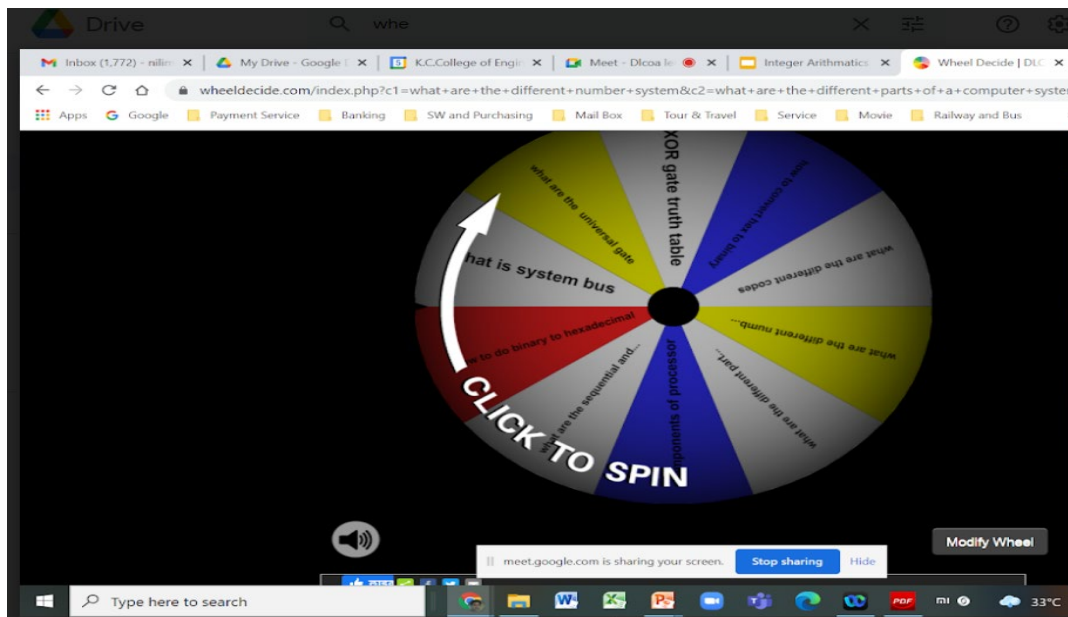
Drive

whe

Inbox (1,772) - nilim

My Drive - Google

K.C.College of Engi

Meet - Dlcoa le

Integer Arithmatics

Wheel Decide | DLC

wheeldecide.com/index.php?c1=what+are+the+different+number+system&c2=what+are+the+different+parts+of+a+computer+syste

Apps

Google

Payment Service

Banking

SW and Purchasing

Mail Box

Tour & Travel

Service

Movie

Railway and Bus

XOR gate truth table

how to convert hex to binary

what are the different codes

what are the different numb...

what are the different part...

...ponents of processor

what are the sequential and...

...w to do binary to hexadecimal

...hat is system bus

what are the universal gate

CLICK TO SPIN

Modify Wheel

meet.google.com is sharing your screen.

Stop sharing

Hide

Type here to search

33°C